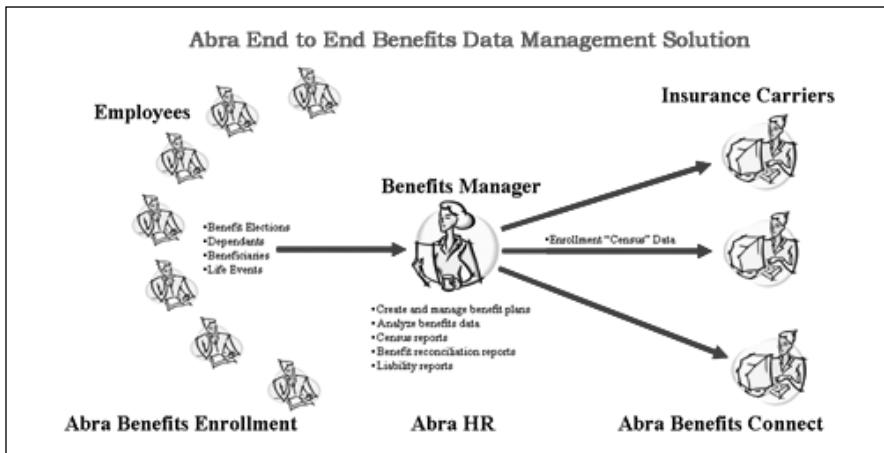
Abra End to End Benefits Data Management Solution

Employees

•Benefit Elections
•Dependants
•Beneficiaries
•Life Events

Benefits Manager

•Create and manage benefit plans
•Analyze benefits data
•Census reports
•Benefit reconciliation reports
•Liability reports

Insurance Carriers

•Enrollment "Census" Data

Abra Benefits Enrollment

Abra HR

Abra Benefits Connect